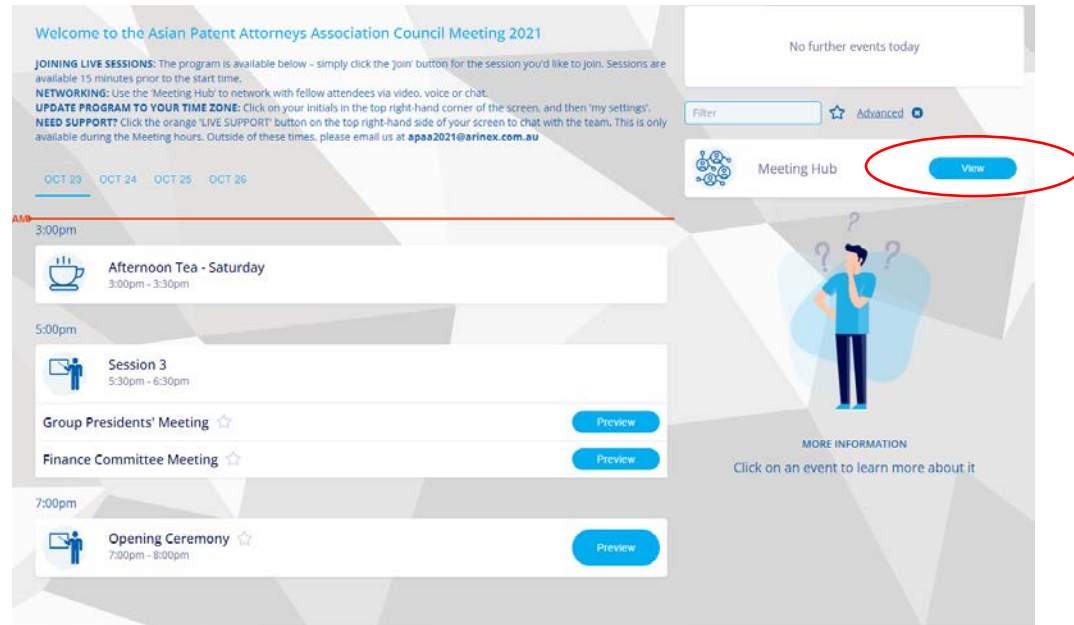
Welcome to the Asian Patent Attorneys Association Council Meeting 2021

JOINING LIVE SESSIONS: The program is available below – simply click the 'join' button for the session you'd like to join. Sessions are available 15 minutes prior to the start time.
NETWORKING: Use the 'Meeting Hub' to network with fellow attendees via video, voice or chat.
UPDATE PROGRAM TO YOUR TIME ZONE: Click on your initials in the top right-hand corner of the screen, and then 'my settings'.
NEED SUPPORT? Click the orange 'LIVE SUPPORT' button on the top right-hand side of your screen to chat with the team. This is only available during the Meeting hours. Outside of these times, please email us at apaa2021@arinex.com.au

OCT 23 OCT 24 OCT 25 OCT 26

AM

3:00pm

Afternoon Tea - Saturday
3:00pm - 3:30pm

5:00pm

Session 3
5:30pm - 6:30pm

Group Presidents' Meeting
Preview

Finance Committee Meeting
Preview

7:00pm

Opening Ceremony
7:00pm - 8:00pm
Preview

No further events today

Filter
Advanced

Meeting Hub
View

MORE INFORMATION
Click on an event to learn more about it